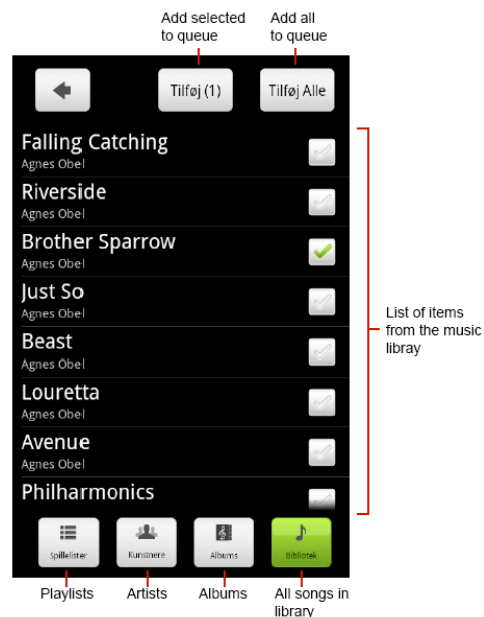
Add selected to queue

Add all to queue

Tilføj (1)

Tilføj Alle

Falling Catching
Agnes Obel

Riverside
Agnes Obel

Brother Sparrow
Agnes Obel

Just So
Agnes Obel

Beast
Agnes Obel

Louretta
Agnes Obel

Avenue
Agnes Obel

Philharmonics

List of items from the music libray

Spillelister

Kunstnere

Albums

Bibliotek

Playlists

Artists

Albums

All songs in library